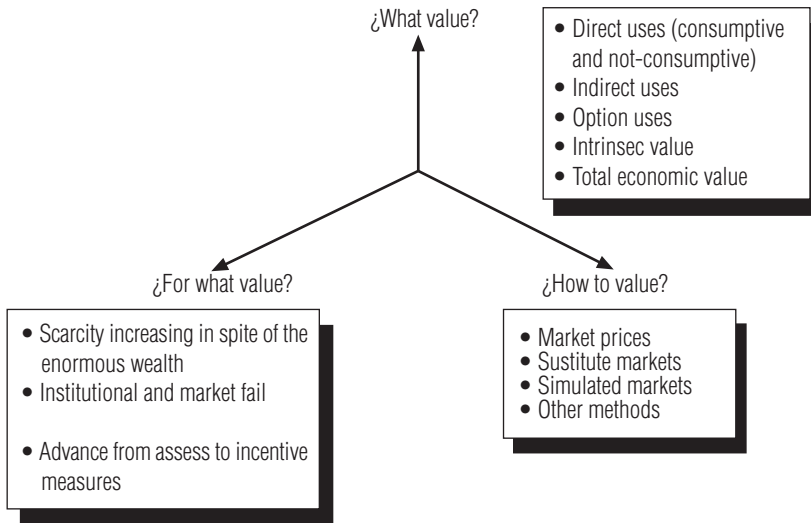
¿What value?

• Direct uses (consumptive and not-consumptive)
• Indirect uses
• Option uses
• Intrinsec value
• Total economic value

¿For what value?

• Scarcity increasing in spite of the enormous wealth
• Institutional and market fail
• Advance from assess to incentive measures

¿How to value?

• Market prices
• Sustitute markets
• Simulated markets
• Other methods